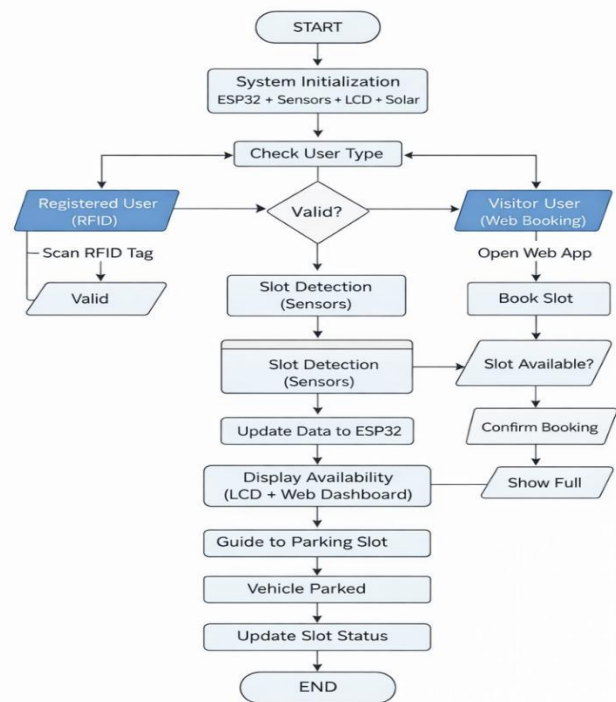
START

System Initialization
ESP32 + Sensors + LCD + Solar

Check User Type

Registered User
(RFID)

Valid?

Visitor User
(Web Booking)

Scan RFID Tag

Valid

Slot Detection
(Sensors)

Open Web App

Book Slot

Slot Detection
(Sensors)

Slot Available?

Confirm Booking

Update Data to ESP32

Display Availability
(LCD + Web Dashboard)

Show Full

Guide to Parking Slot

Vehicle Parked

Update Slot Status

END